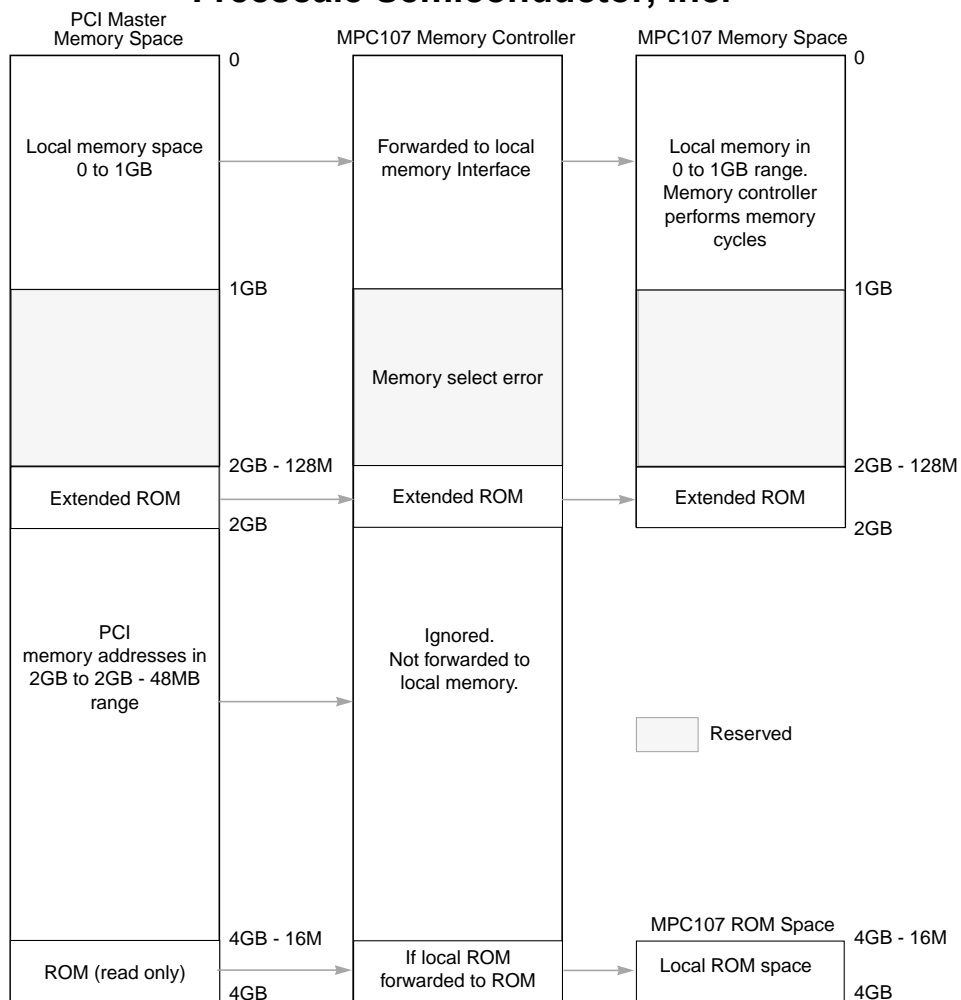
Freescale Semiconductor, Inc.

PCI Master Memory Space

MPC107 Memory Controller

MPC107 Memory Space

0

0

Local memory space 0 to 1GB

Forwarded to local memory Interface

Local memory in 0 to 1GB range. Memory controller performs memory cycles

1GB

1GB

Memory select error

2GB - 128M

2GB - 128M

Extended ROM

Extended ROM

Extended ROM

2GB

2GB

PCI memory addresses in 2GB to 2GB - 48MB range

Ignored. Not forwarded to local memory.

Reserved

4GB - 16M

MPC107 ROM Space

4GB - 16M

ROM (read only)

If local ROM forwarded to ROM

Local ROM space

4GB

4GB